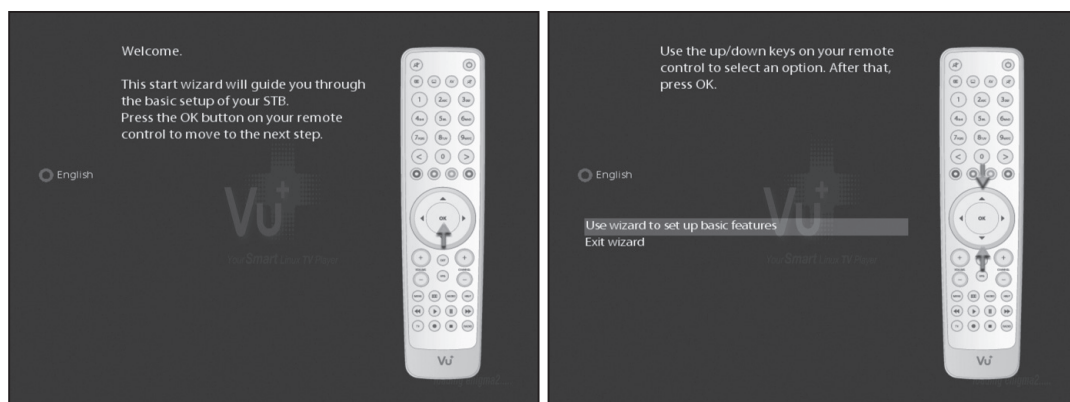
Welcome.

This start wizard will guide you through the basic setup of your STB.
Press the OK button on your remote control to move to the next step.

English

Vu+

Your Smart Linux TV Player

1 2 3
4 5 6
7 8 9
< 0 >

OK

Vu+

Use the up/down keys on your remote control to select an option. After that, press OK.

English

Vu+

Use wizard to set up basic features
Exit wizard

Your Smart Linux TV Player

1 2 3
4 5 6
7 8 9
< 0 >

OK

Vu+